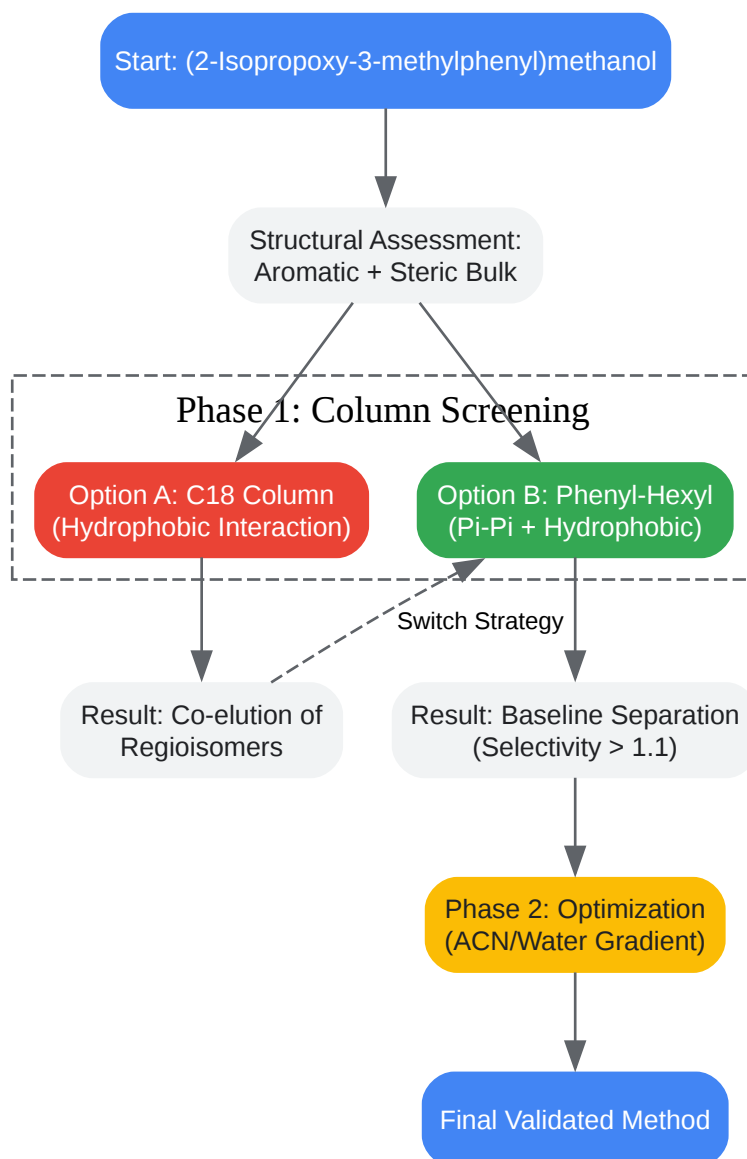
Start: (2-Isopropoxy-3-methylphenyl)methanol

Structural Assessment: Aromatic + Steric Bulk

Phase 1: Column Screening

Option A: C18 Column (Hydrophobic Interaction)

Option B: Phenyl-Hexyl (Pi-Pi + Hydrophobic)

Switch Strategy

Result: Co-elution of Regioisomers

Result: Baseline Separation (Selectivity > 1.1)

Phase 2: Optimization (ACN/Water Gradient)

Final Validated Method